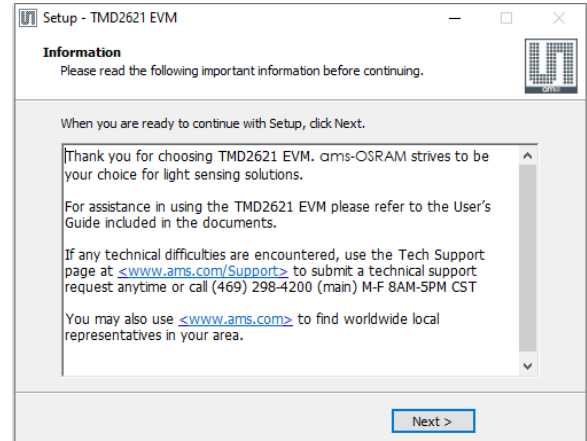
Setup - TMD2621 EVM

Information
Please read the following important information before continuing.

ams

When you are ready to continue with Setup, click Next.

Thank you for choosing TMD2621 EVM. ams-OSRAM strives to be your choice for light sensing solutions.

For assistance in using the TMD2621 EVM please refer to the User's Guide included in the documents.

If any technical difficulties are encountered, use the Tech Support page at <www.ams.com/Support> to submit a technical support request anytime or call (469) 298-4200 (main) M-F 8AM-5PM CST

You may also use <www.ams.com> to find worldwide local representatives in your area.

Next >